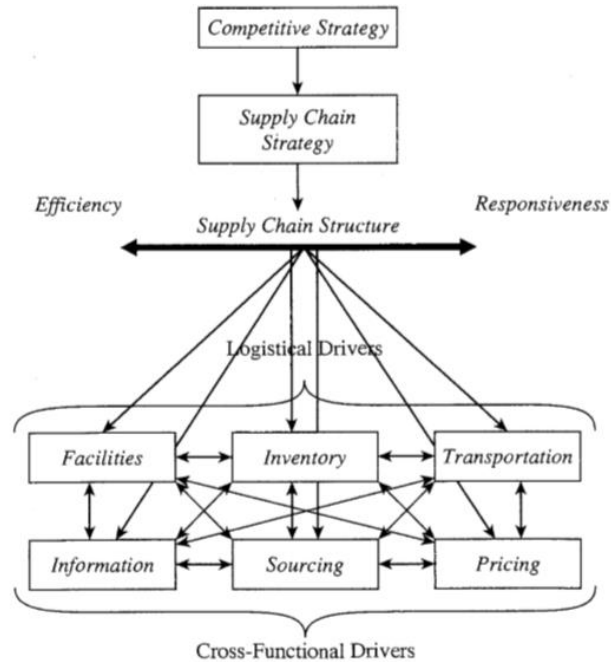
Competitive Strategy

Supply Chain Strategy

Efficiency

Supply Chain Structure

Responsiveness

Logistical Drivers

Facilities

Inventory

Transportation

Information

Sourcing

Pricing

Cross-Functional Drivers